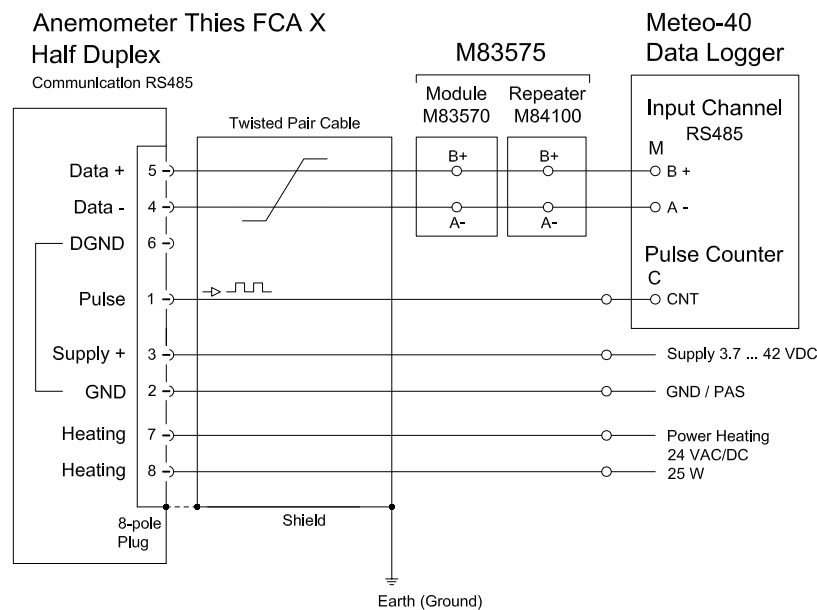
Anemometer Thies FCA X
Half Duplex
Communication RS485

M83575

Meteo-40
Data Logger

Module
M83570

Repeater
M84100

Input Channel
RS485
M

Twisted Pair Cable

Data + 5
Data - 4
DGND 6
Pulse 1
Supply + 3
GND 2
Heating 7
Heating 8

B+
A-
B+
A-
B +
A -

Pulse Counter
C
CNT

Supply 3.7 ... 42 VDC
GND / PAS
Power Heating
24 VAC/DC
25 W

8-pole
Plug

Shield

Earth (Ground)